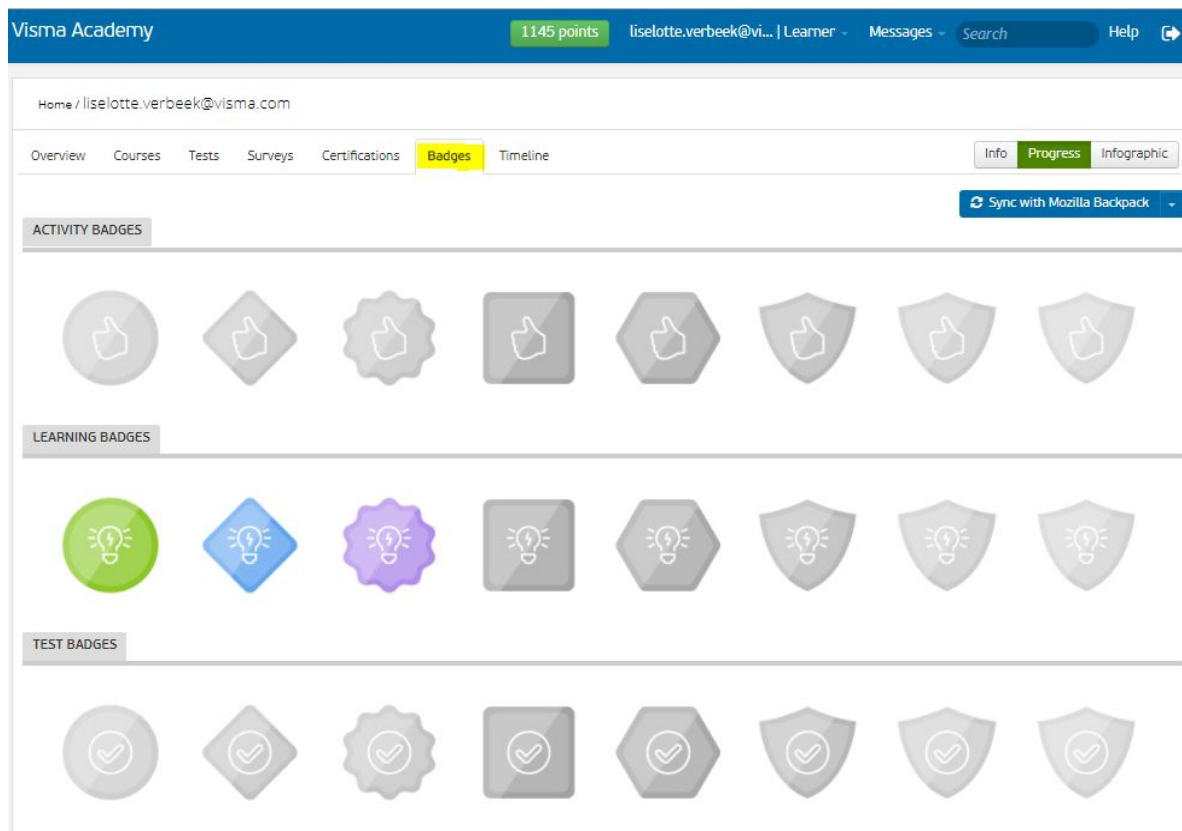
Visma Academy 1145 points liselotte.verbeek@vi... | Learner Messages Search Help

Home / liselotte.verbeek@visma.com

Overview Courses Tests Surveys Certifications Badges Timeline

Info Progress Infographic

Sync with Mozilla Backpack

ACTIVITY BADGES

LEARNING BADGES

TEST BADGES